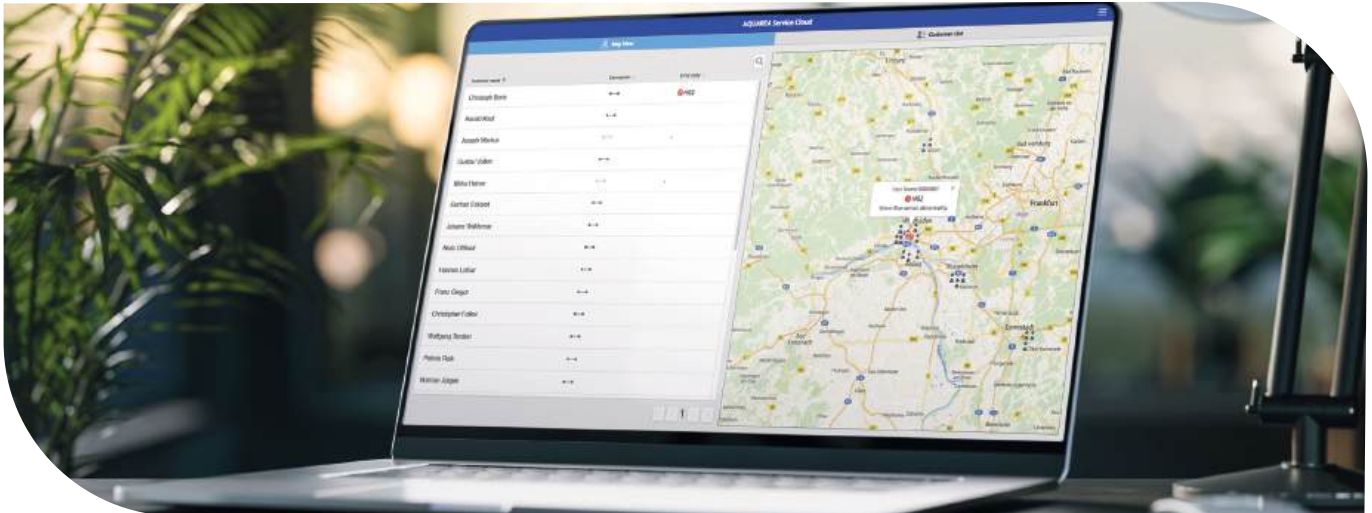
AQUAREA Service Cloud

Map View

Customer List

Customer name

Christoph Bonn

H62

Harald Rost

Joseph Merkur

Gustav Vollen

Mina Ehemer

Gerhard Colditz

Johann Waldemar

Niels Ortfeld

Valentin Lothar

Franz Gregor

Christopher Cobse

Wolfgang Borden

Patrick Rath

Norman Jürgen

1

H62

Show the service data

Frankfurt

Darmstadt